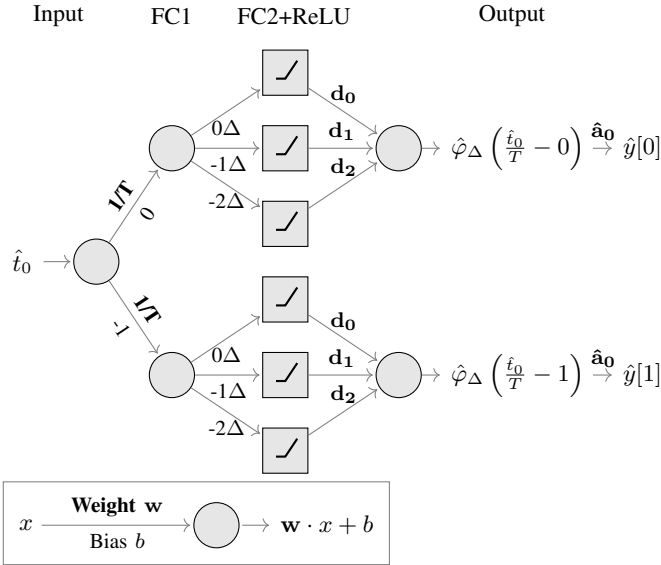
Input FC1 FC2+ReLU Output

$\hat{t}_0$

1/T
0

1/T
-1

$0\Delta$
$-1\Delta$
$-2\Delta$

$\mathbf{d_0}$
$\mathbf{d_1}$
$\mathbf{d_2}$

$\hat{\varphi}_\Delta\left(\frac{\hat{t}_0}{T}-0\right) \overset{\mathbf{\hat{a}_0}}{\rightarrow} \hat{y}[0]$

$0\Delta$
$-1\Delta$
$-2\Delta$

$\mathbf{d_0}$
$\mathbf{d_1}$
$\mathbf{d_2}$

$\hat{\varphi}_\Delta\left(\frac{\hat{t}_0}{T}-1\right) \overset{\mathbf{\hat{a}_0}}{\rightarrow} \hat{y}[1]$

$x$ Weight $\mathbf{w}$ Bias $b$ $\mathbf{w} \cdot x + b$